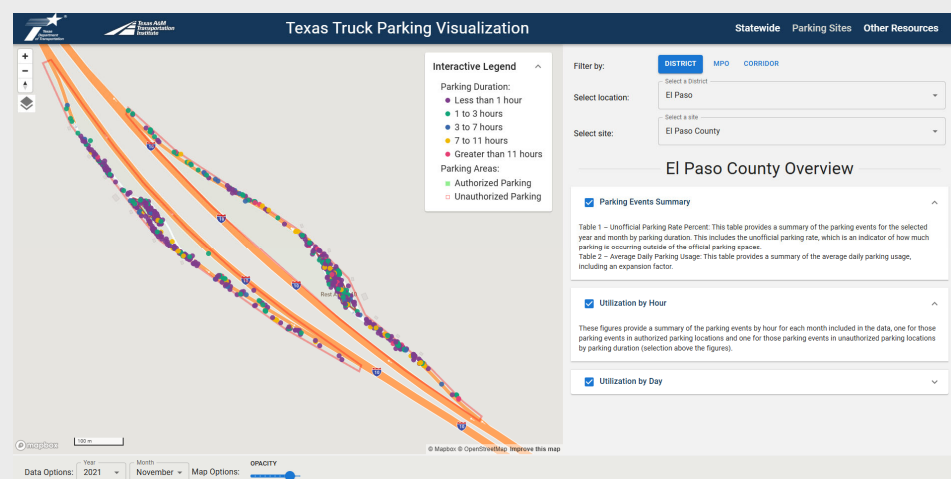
Texas Department of Transportation
Texas A&M Transportation Institute
Texas Truck Parking Visualization
Statewide Parking Sites Other Resources

+
−

Interactive Legend
Parking Duration:
Less than 1 hour
1 to 3 hours
3 to 7 hours
7 to 11 hours
Greater than 11 hours
Parking Areas:
Authorized Parking
Unauthorized Parking

10
10
10
10
Rest Area
10

© mapbox
100 m
© Mapbox © OpenStreetMap Improve this map

Filter by: DISTRICT MPO CORRIDOR
Select location: Select a District
El Paso
Select site: Select a site
El Paso County

El Paso County Overview

Parking Events Summary
Table 1 – Unofficial Parking Rate Percent: This table provides a summary of the parking events for the selected year and month by parking duration. This includes the unofficial parking rate, which is an indicator of how much parking is occurring outside of the official parking spaces.
Table 2 – Average Daily Parking Usage: This table provides a summary of the average daily parking usage, including an expansion factor.

Utilization by Hour
These figures provide a summary of the parking events by hour for each month included in the data, one for those parking events in authorized parking locations and one for those parking events in unauthorized parking locations by parking duration (selection above the figures).

Utilization by Day

Data Options: Year 2021 Month November Map Options: OPACITY